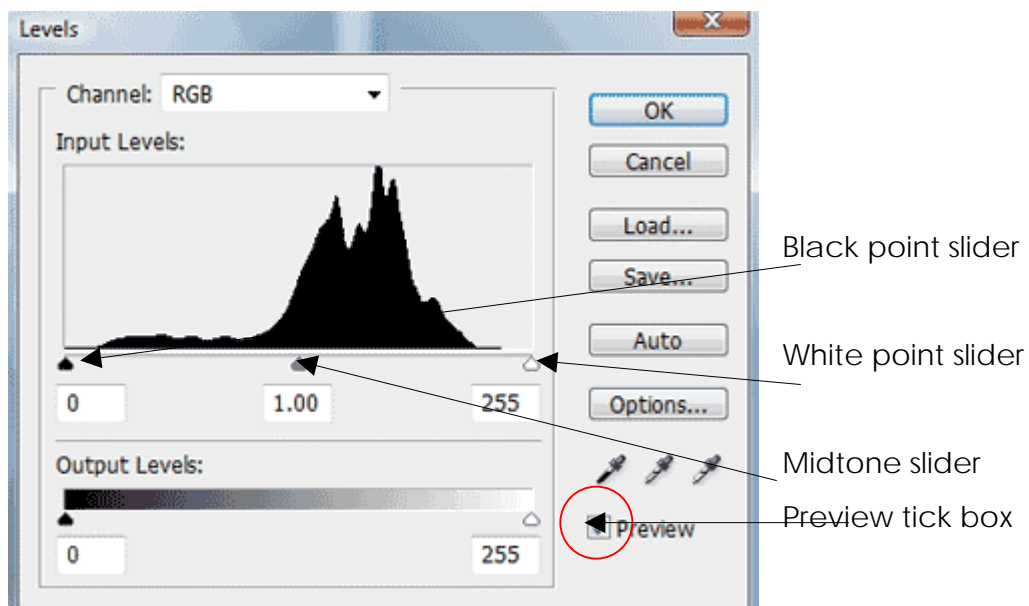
Levels

Channel: RGB

Input Levels:

0 1.00 255

Output Levels:

0 255

OK

Cancel

Load...

Save...

Auto

Options...

Preview

Black point slider

White point slider

Midtone slider

Preview tick box